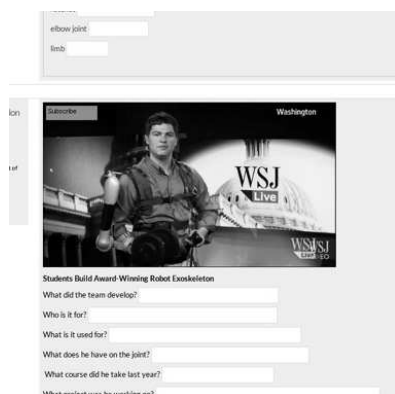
elbow joint
limb

ion

of

Subscribe
Washington
WSJ
Live
WSJ
LIVE

Students Build Award-Winning Robot Exoskeleton
What did the team develop?
Who is it for?
What is it used for?
What does he have on the joint?
What course did he take last year?
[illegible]